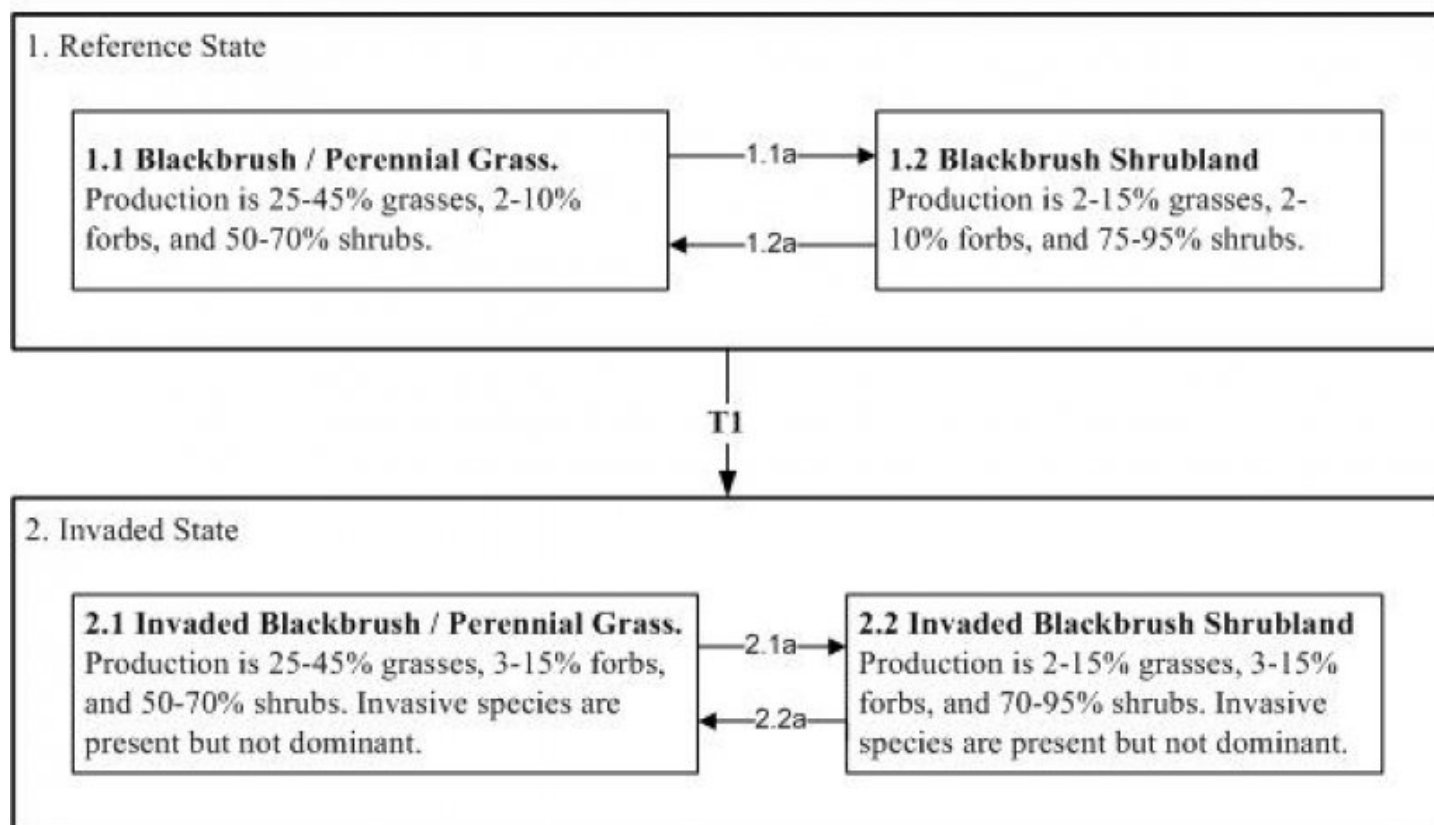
1. Reference State

**1.1 Blackbrush / Perennial Grass.** Production is 25-45% grasses, 2-10% forbs, and 50-70% shrubs.

1.1a

1.2a

**1.2 Blackbrush Shrubland** Production is 2-15% grasses, 2-10% forbs, and 75-95% shrubs.

T1

2. Invaded State

**2.1 Invaded Blackbrush / Perennial Grass.** Production is 25-45% grasses, 3-15% forbs, and 50-70% shrubs. Invasive species are present but not dominant.

2.1a

2.2a

**2.2 Invaded Blackbrush Shrubland** Production is 2-15% grasses, 3-15% forbs, and 70-95% shrubs. Invasive species are present but not dominant.